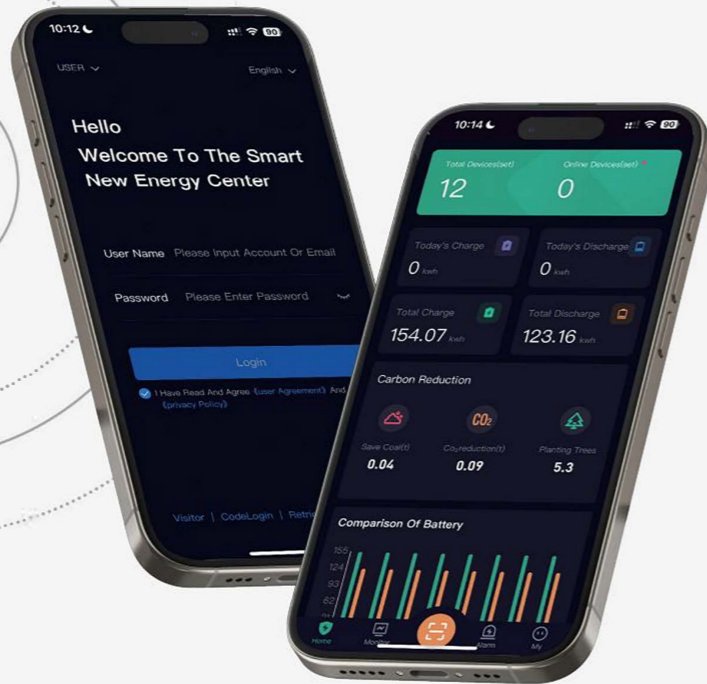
10:12

90

USER

English

Hello
Welcome To The Smart New Energy Center

User Name Please Input Account Or Email

Password Please Enter Password

Login

I Have Read And Agree (User Agreement) And (privacy Policy)

Visitor | CodeLogin | Retr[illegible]

10:14

90

Total Devices(set) 12

Online Devices(set) 0

Today's Charge 0 kwh

Today's Discharge 0 kwh

Total Charge 154.07 kwh

Total Discharge 123.16 kwh

Carbon Reduction

CO2

Save Coal(t) 0.04

$CO_2$reduction(t) 0.09

Planting Trees 5.3

Comparison Of Battery

155
124
93
62

Home

Monitor

Alarm

My